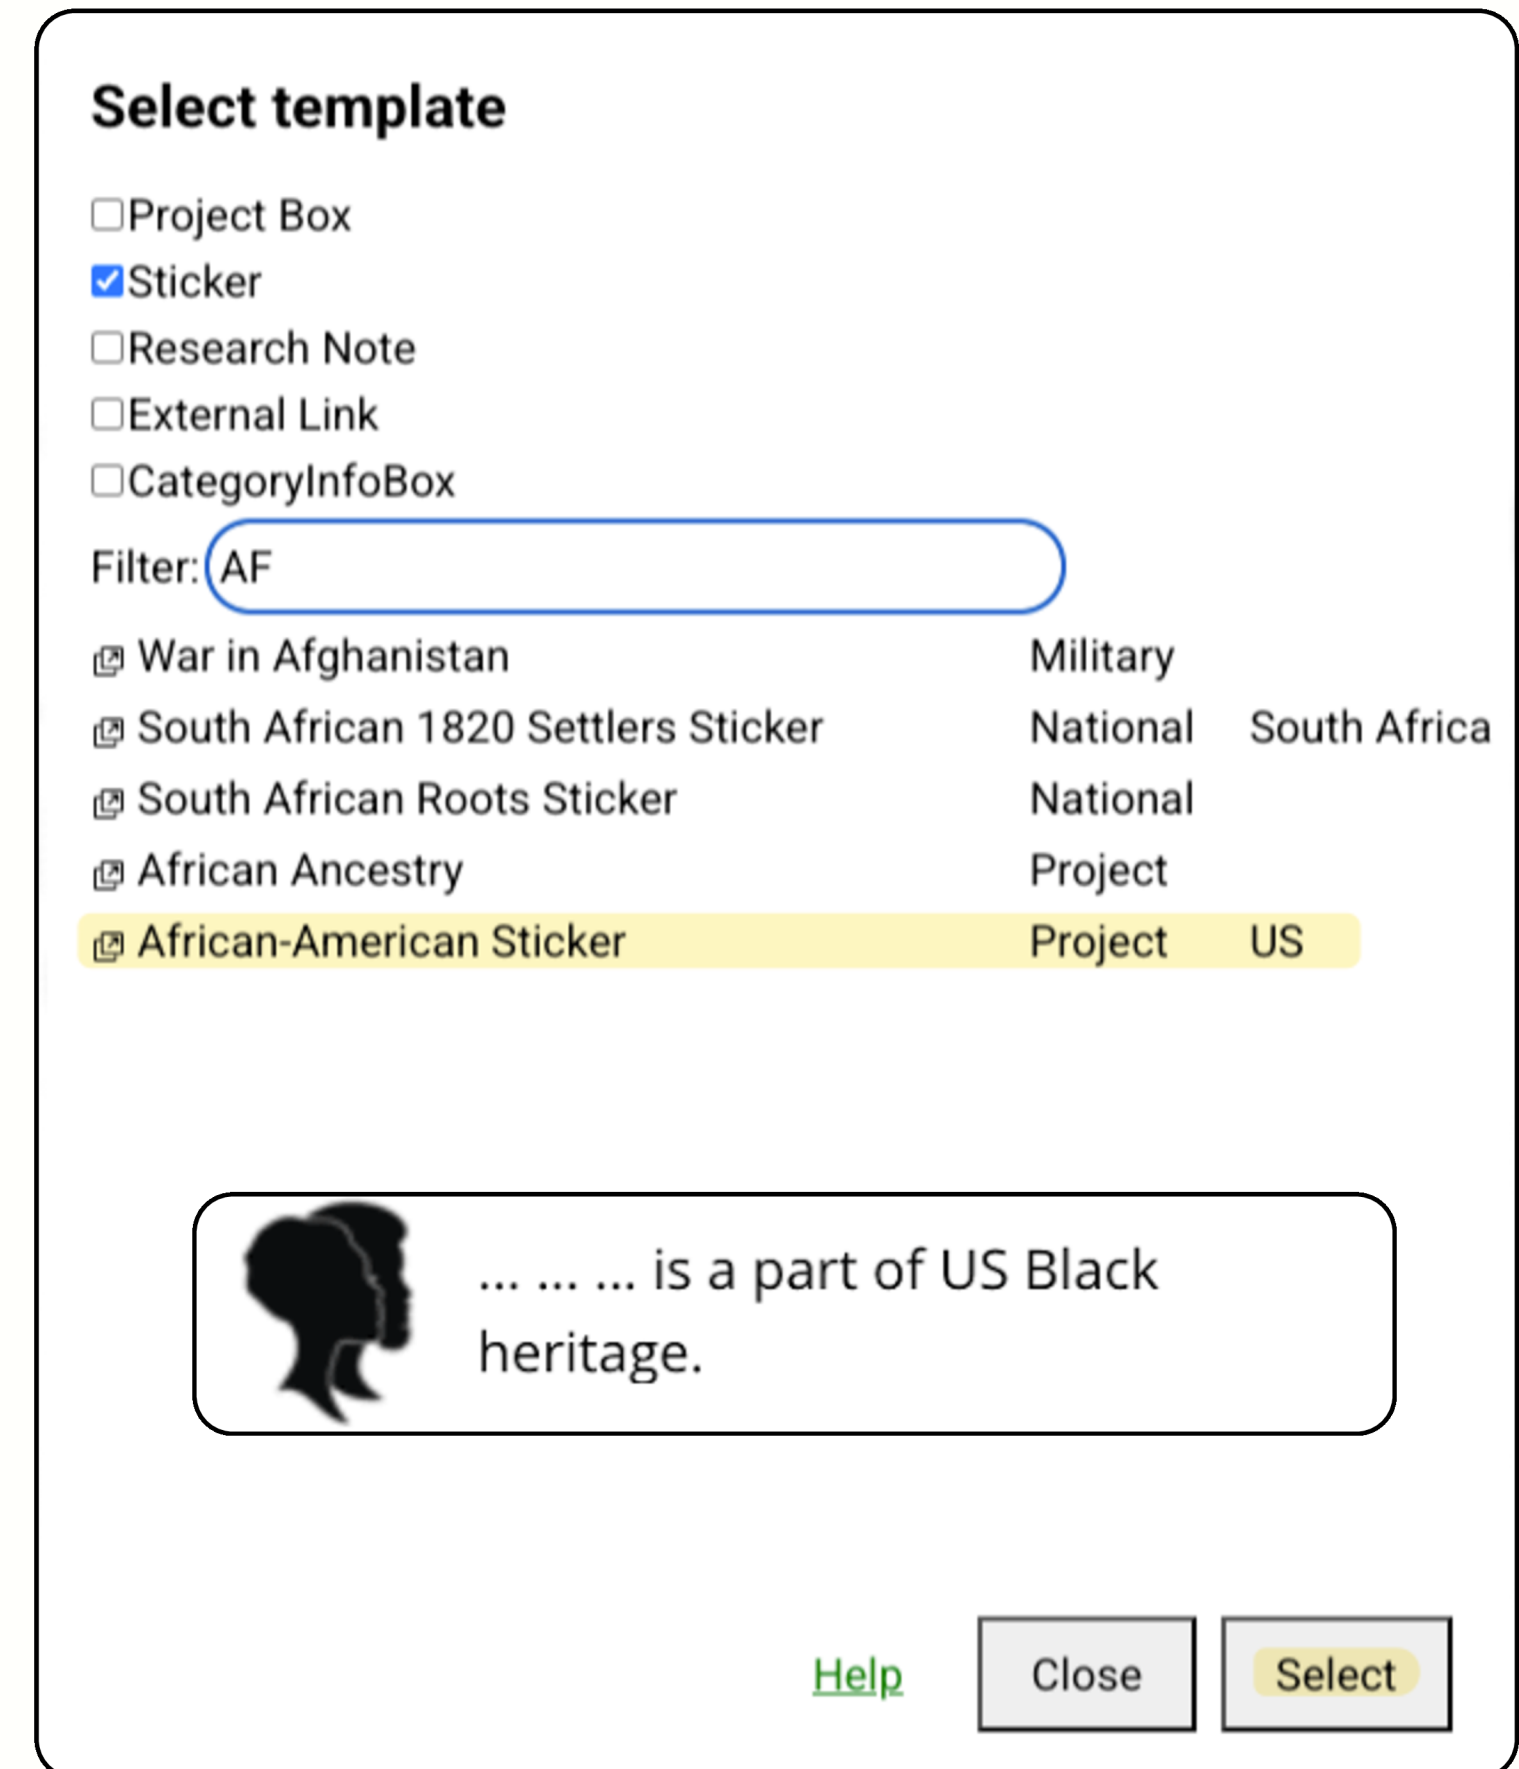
Select template

Project Box
Sticker
Research Note
External Link
CategoryInfoBox

Filter: AF

| | | |
|---|---|---|
| War in Afghanistan | Military | |
| South African 1820 Settlers Sticker | National | South Africa |
| South African Roots Sticker | National | |
| African Ancestry | Project | |
| African-American Sticker | Project | US |

... ... ... is a part of US Black heritage.

Help Close Select